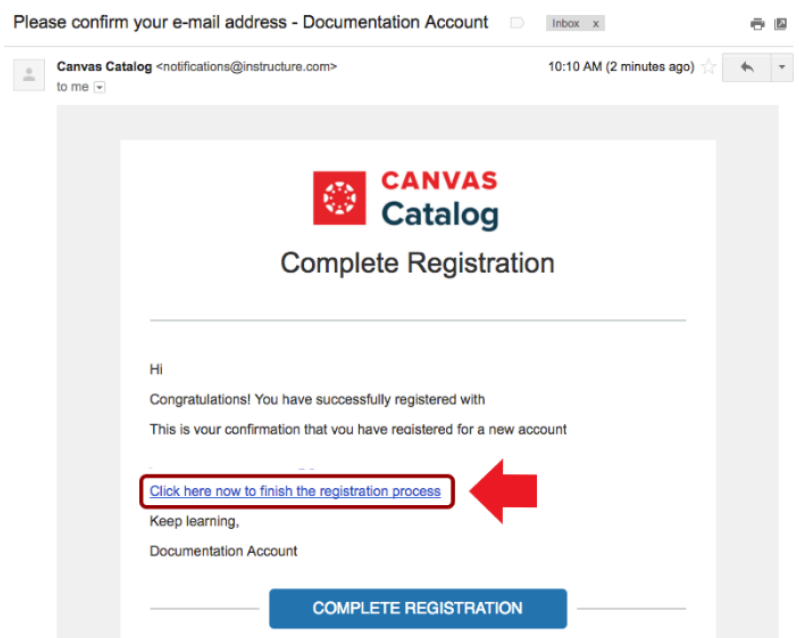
Please confirm your e-mail address - Documentation Account Inbox x

Canvas Catalog <notifications@instructure.com>
to me

10:10 AM (2 minutes ago)

CANVAS
Catalog

Complete Registration

Hi

Congratulations! You have successfully registered with

This is your confirmation that you have registered for a new account

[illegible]

Click here now to finish the registration process

Keep learning,

Documentation Account

COMPLETE REGISTRATION